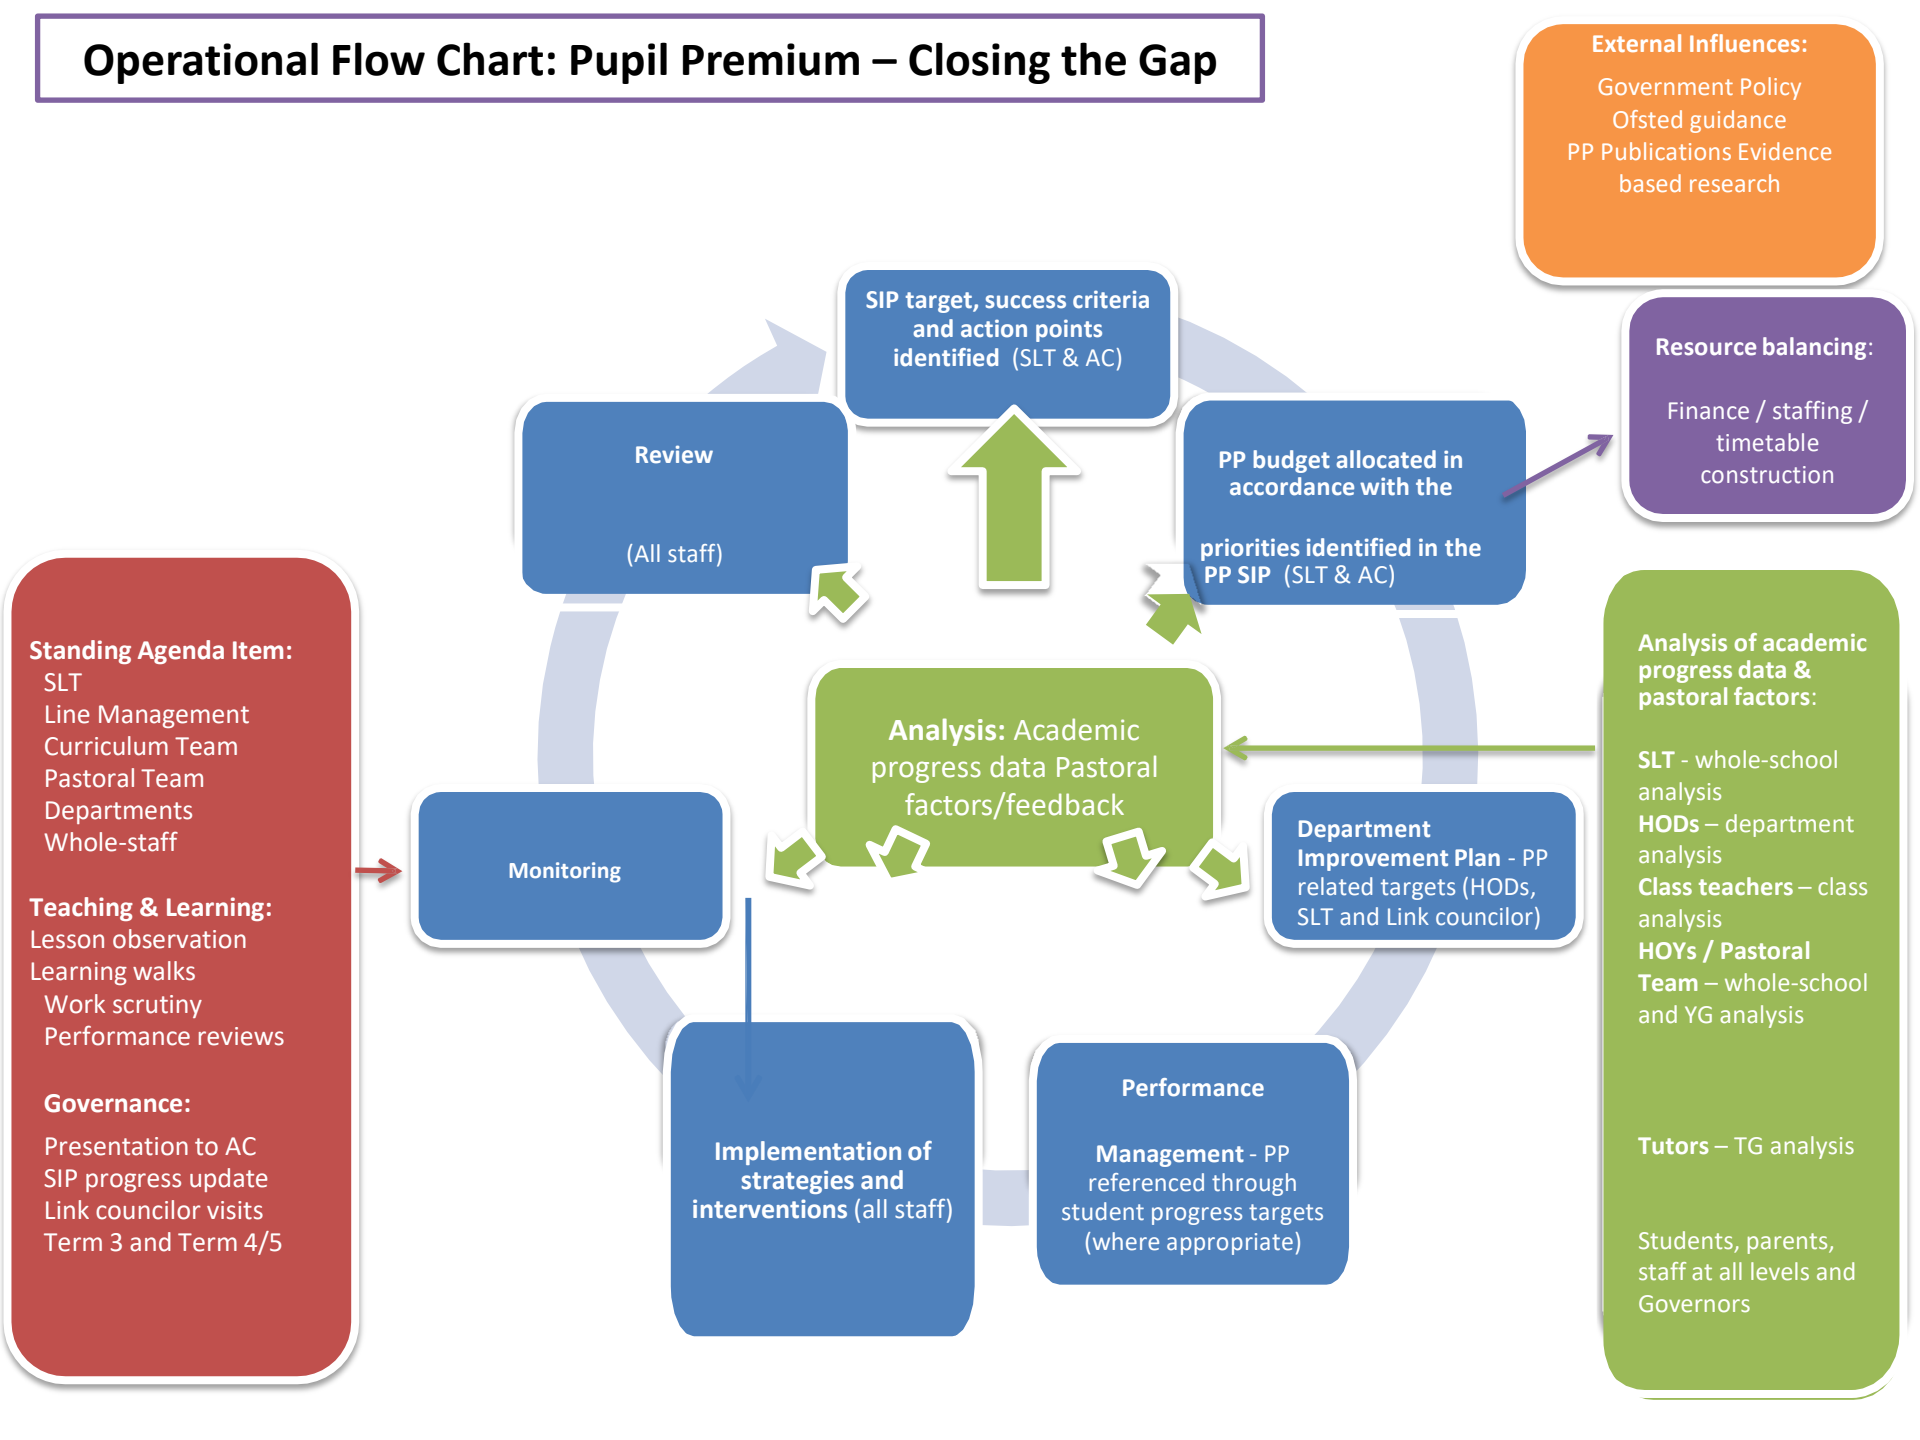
Operational Flow Chart: Pupil Premium – Closing the Gap

External Influences:
Government Policy
Ofsted guidance
PP Publications Evidence based research

SIP target, success criteria and action points identified (SLT & AC)

Resource balancing:
Finance / staffing / timetable construction

Review
(All staff)

PP budget allocated in accordance with the priorities identified in the PP SIP (SLT & AC)

Analysis of academic progress data & pastoral factors:
SLT - whole-school analysis
HODs – department analysis
Class teachers – class analysis
HOYs / Pastoral Team – whole-school and YG analysis
Tutors – TG analysis
Students, parents, staff at all levels and Governors

Standing Agenda Item:
SLT
Line Management
Curriculum Team
Pastoral Team
Departments
Whole-staff

Teaching & Learning:
Lesson observation
Learning walks
Work scrutiny
Performance reviews

Governance:
Presentation to AC
SIP progress update
Link councilor visits
Term 3 and Term 4/5

Analysis: Academic progress data Pastoral factors/feedback

Monitoring

Department Improvement Plan - PP related targets (HODs, SLT and Link councilor)

Implementation of strategies and interventions (all staff)

Performance Management - PP referenced through student progress targets (where appropriate)